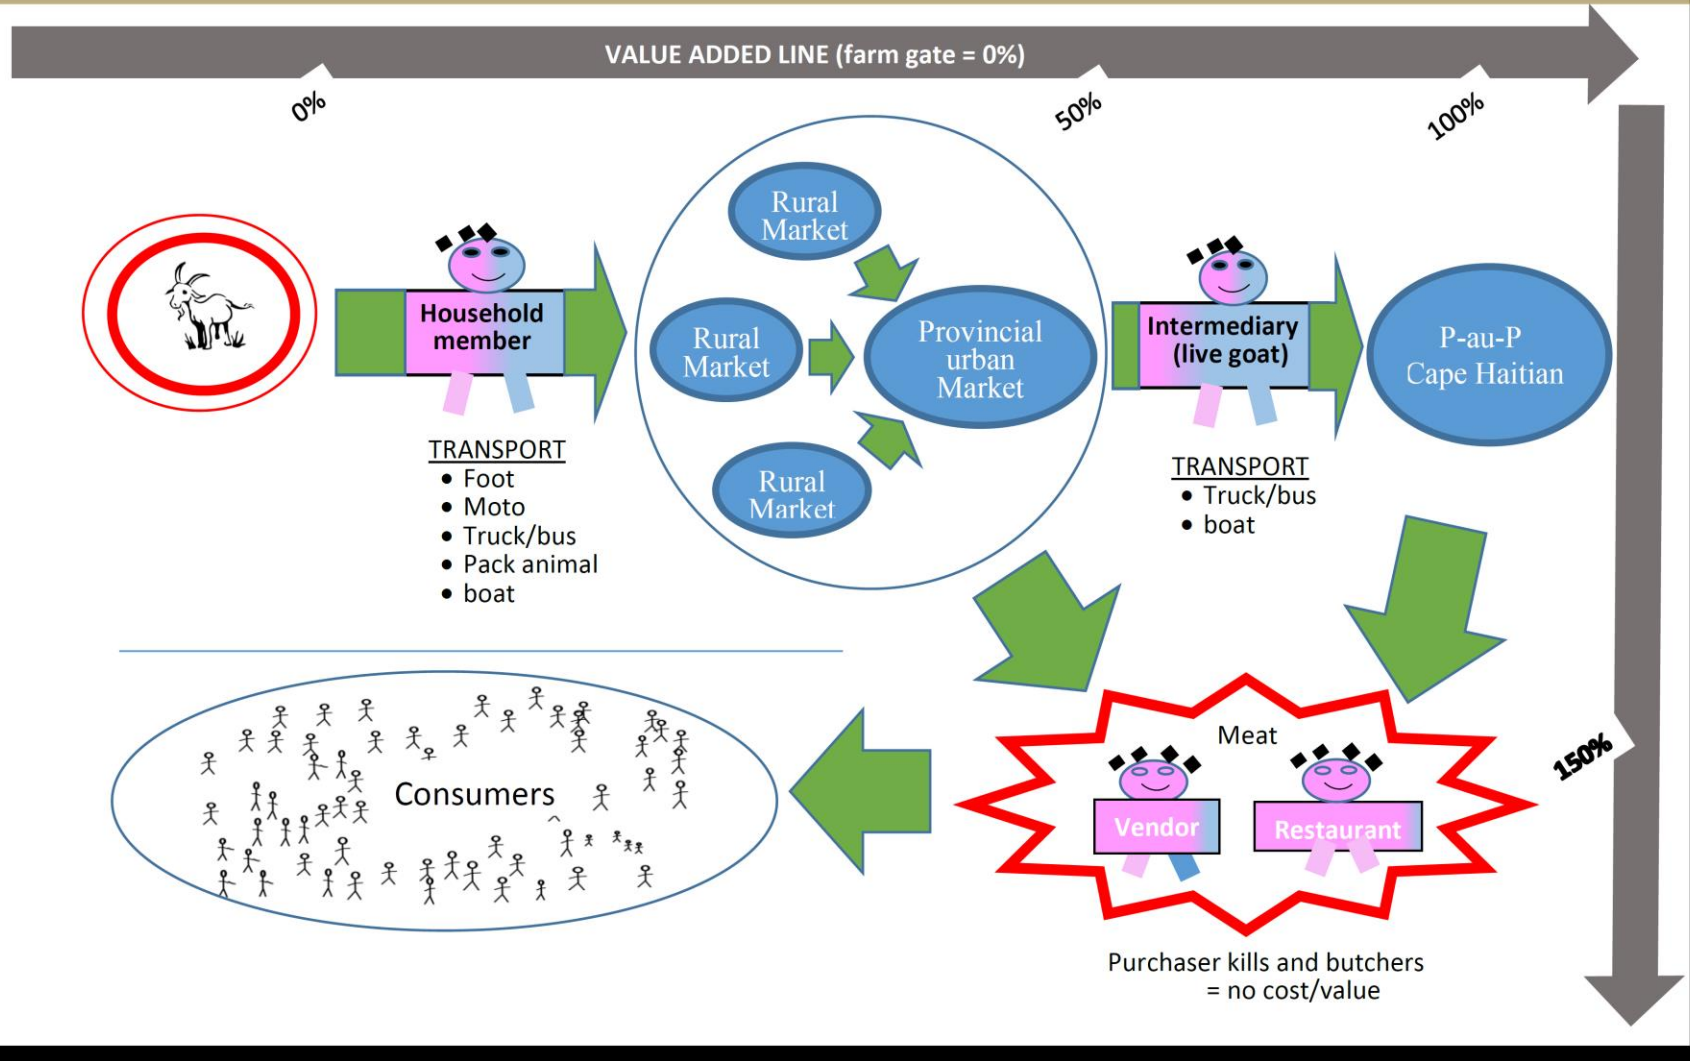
VALUE ADDED LINE (farm gate = 0%)

0%

50%

100%

Household member

TRANSPORT
• Foot
• Moto
• Truck/bus
• Pack animal
• boat

Rural Market

Rural Market

Rural Market

Provincial urban Market

Intermediary (live goat)

TRANSPORT
• Truck/bus
• boat

P-au-P Cape Haitian

150%

Meat

Vendor

Restaurant

Purchaser kills and butchers = no cost/value

Consumers